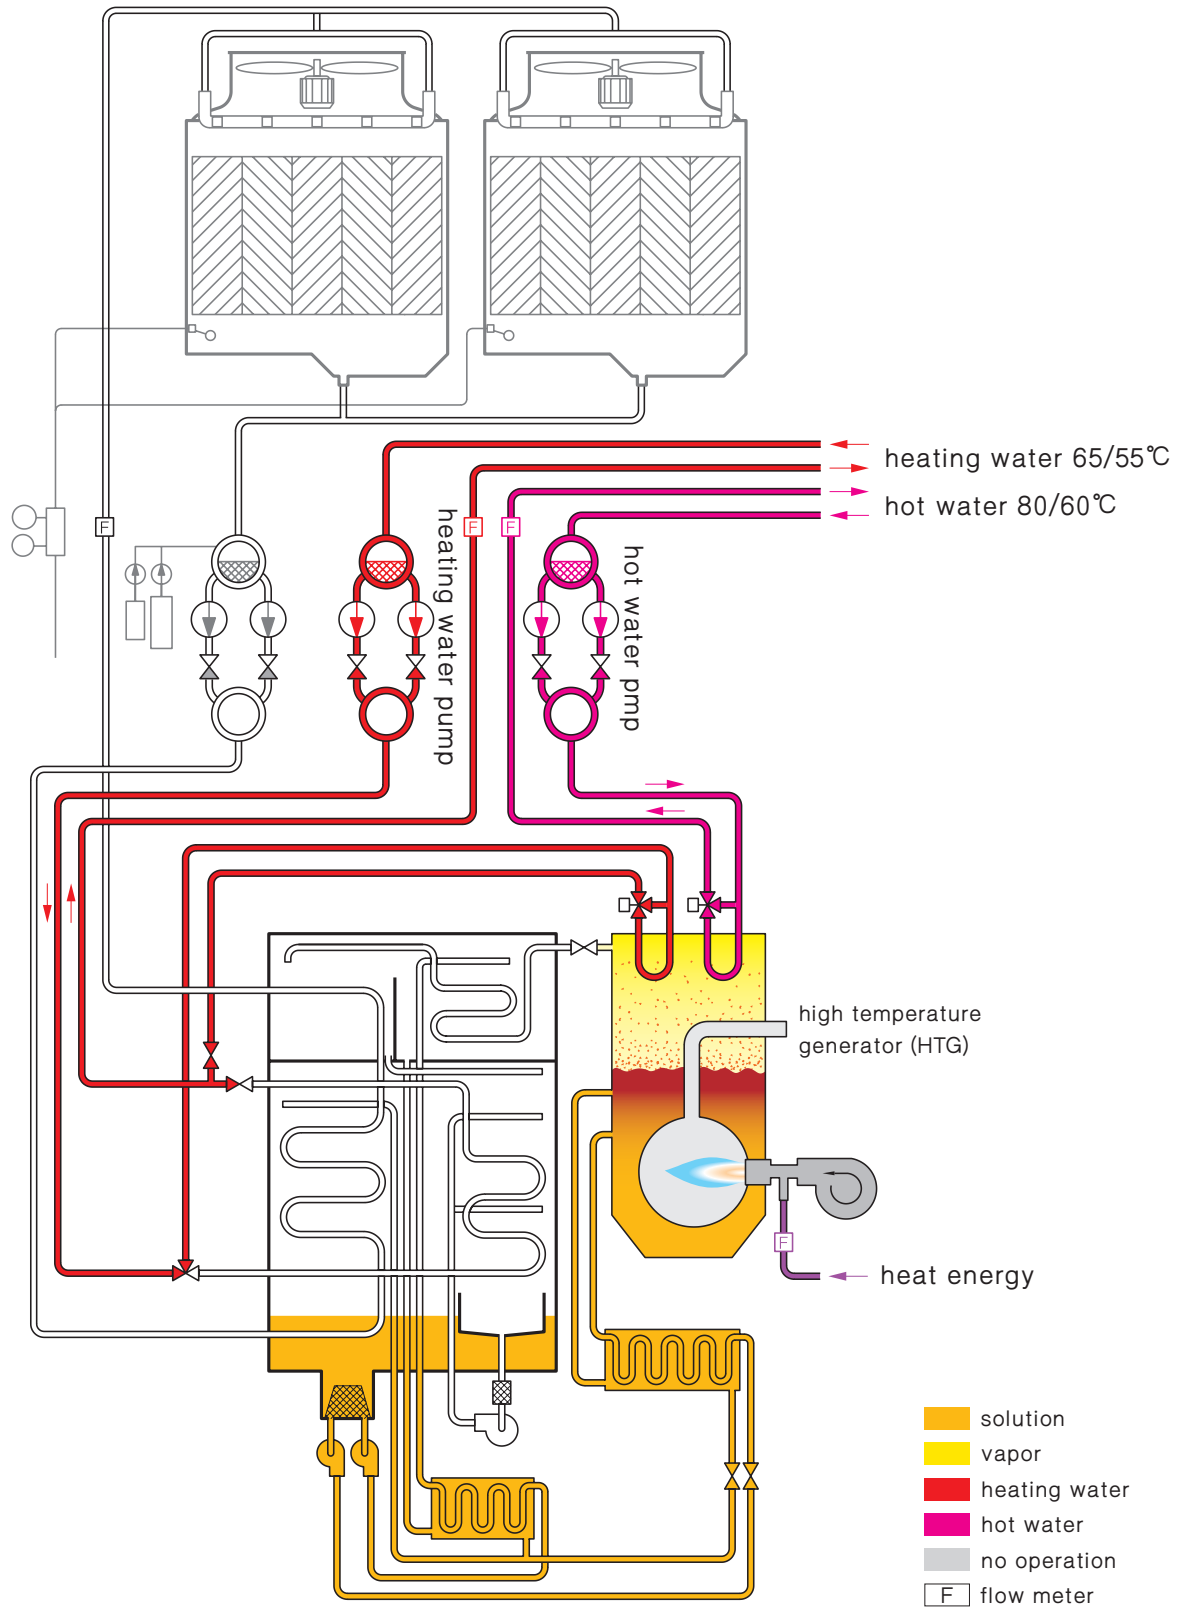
heating water 65/55℃

hot water 80/60℃

F

F

F

heating water pump

hot water pmp

high temperature generator (HTG)

F

heat energy

solution

vapor

heating water

hot water

no operation

F flow meter